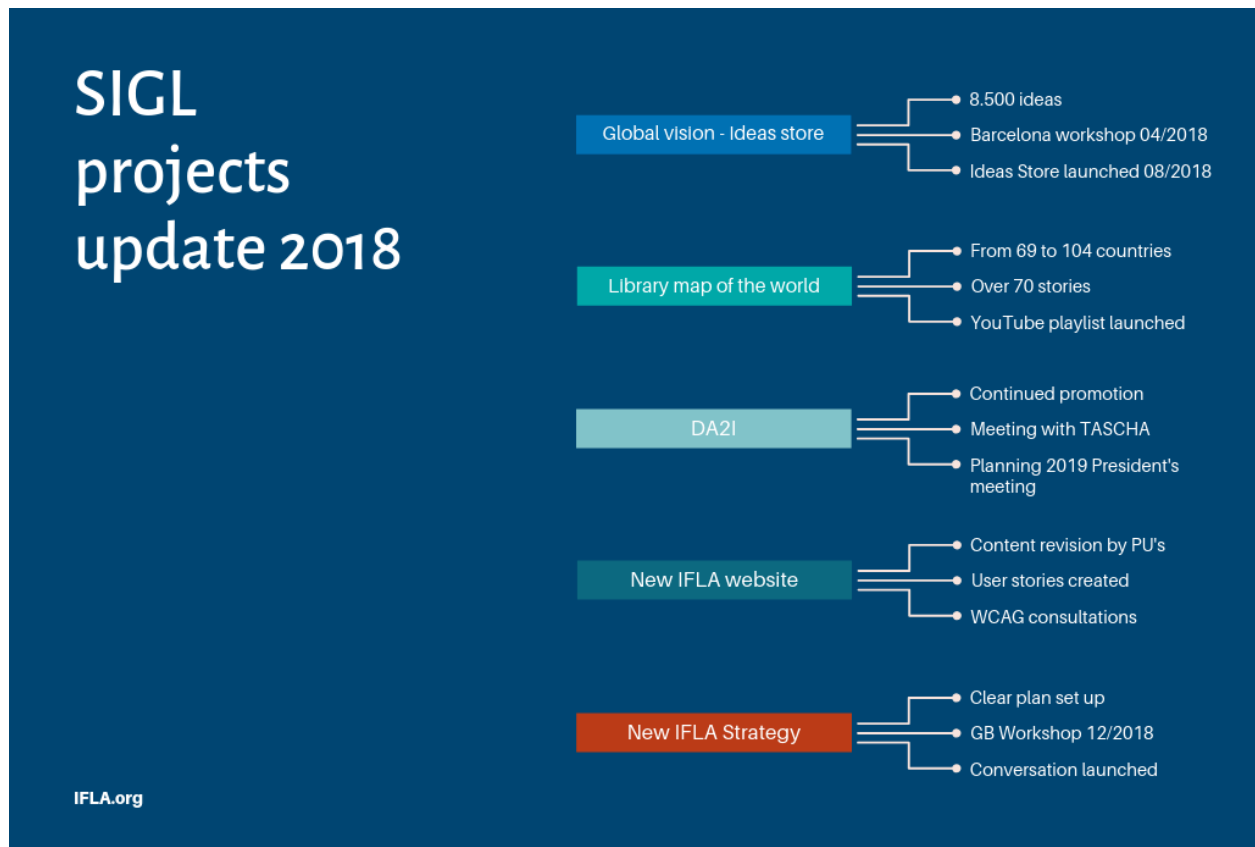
SIGL projects update 2018

Global vision - Ideas store

8.500 ideas

Barcelona workshop 04/2018

Ideas Store launched 08/2018

Library map of the world

From 69 to 104 countries

Over 70 stories

YouTube playlist launched

DA2I

Continued promotion

Meeting with TASCHA

Planning 2019 President's meeting

New IFLA website

Content revision by PU's

User stories created

WCAG consultations

New IFLA Strategy

Clear plan set up

GB Workshop 12/2018

Conversation launched

IFLA.org